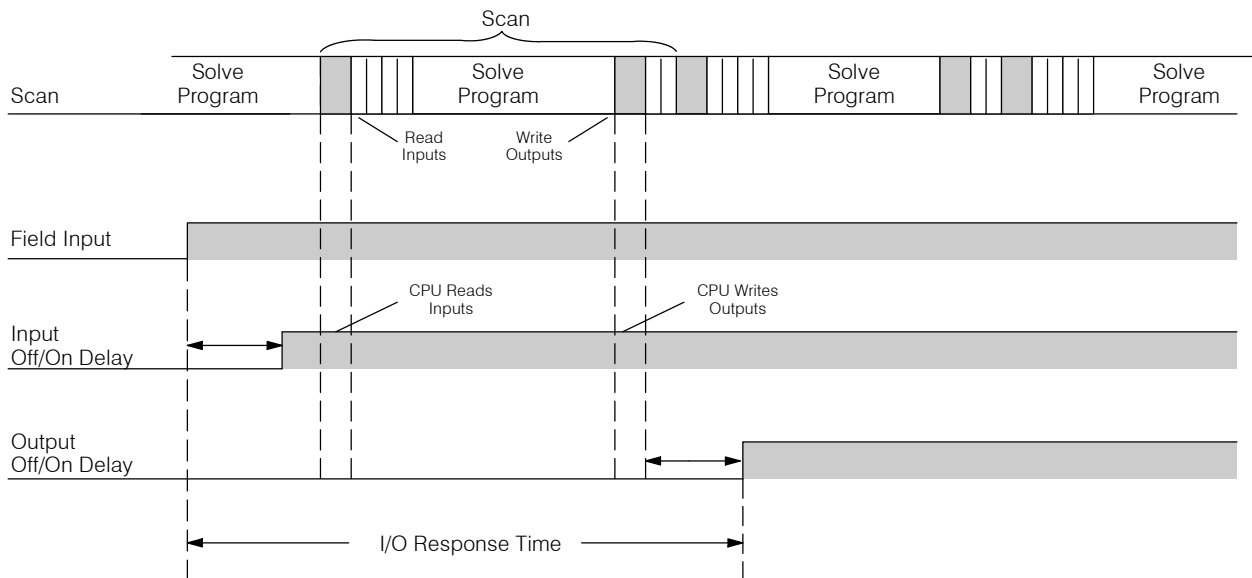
Scan

Scan

Solve Program

Solve Program

Solve Program

Solve Program

Read Inputs

Write Outputs

Field Input

CPU Reads Inputs

CPU Writes Outputs

Input Off/On Delay

Output Off/On Delay

I/O Response Time